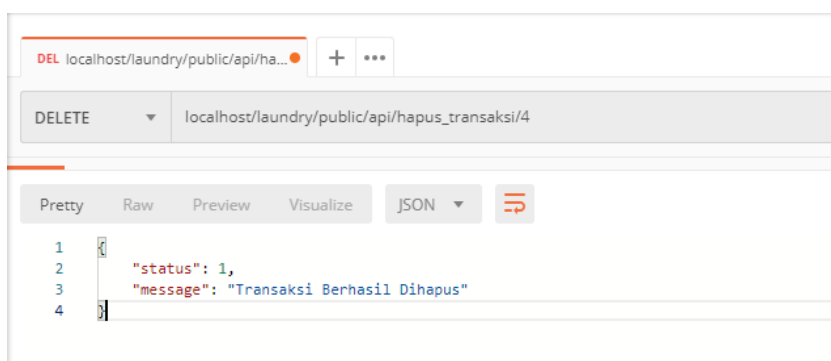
DEL localhost/laundry/public/api/ha...

+ •••

DELETE

localhost/laundry/public/api/hapus_transaksi/4

Pretty Raw Preview Visualize JSON

1 {
2 "status": 1,
3 "message": "Transaksi Berhasil Dihapus"
4 }